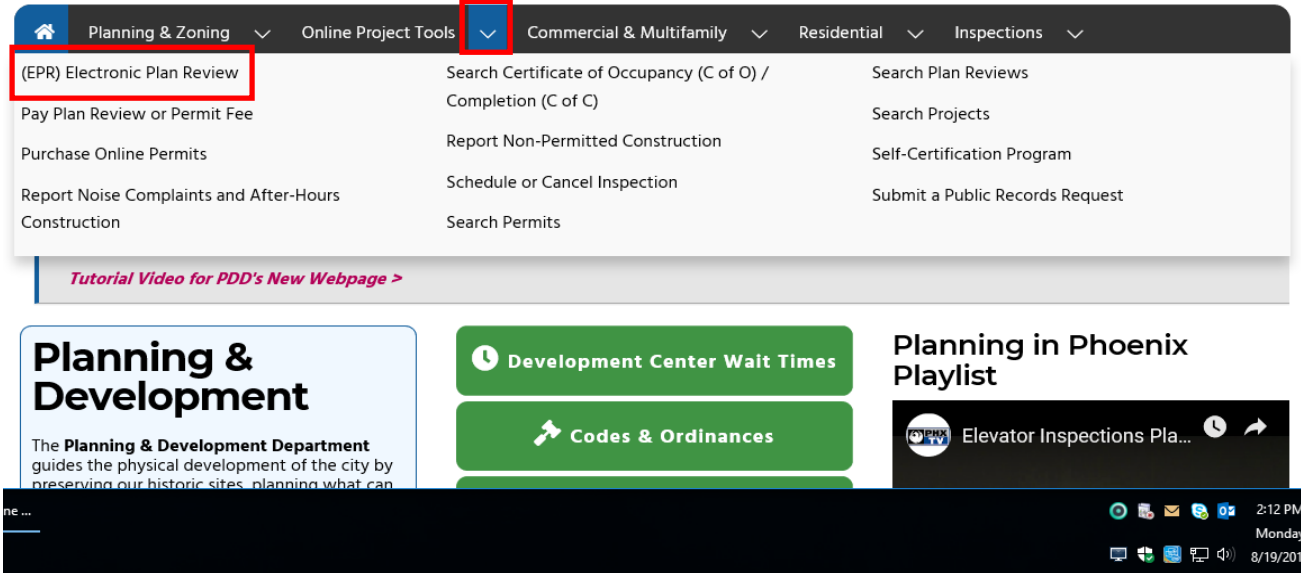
Planning & Zoning Online Project Tools Commercial & Multifamily Residential Inspections

(EPR) Electronic Plan Review

Pay Plan Review or Permit Fee

Purchase Online Permits

Report Noise Complaints and After-Hours Construction

Search Certificate of Occupancy (C of O) / Completion (C of C)

Report Non-Permitted Construction

Schedule or Cancel Inspection

Search Permits

Search Plan Reviews

Search Projects

Self-Certification Program

Submit a Public Records Request

Tutorial Video for PDD's New Webpage >

Planning & Development

The **Planning & Development Department** guides the physical development of the city by preserving our historic sites, planning what can

Development Center Wait Times

Codes & Ordinances

Planning in Phoenix Playlist

PHX TV

Elevator Inspections Pla...

ne ...

2:12 PM

Monday

8/19/201